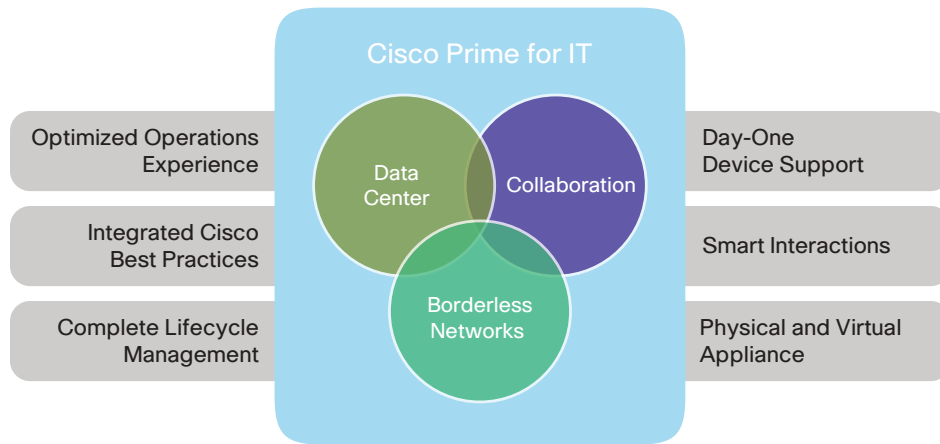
Cisco Prime for IT

Optimized Operations Experience

Integrated Cisco Best Practices

Complete Lifecycle Management

Data Center

Collaboration

Borderless Networks

Day-One Device Support

Smart Interactions

Physical and Virtual Appliance